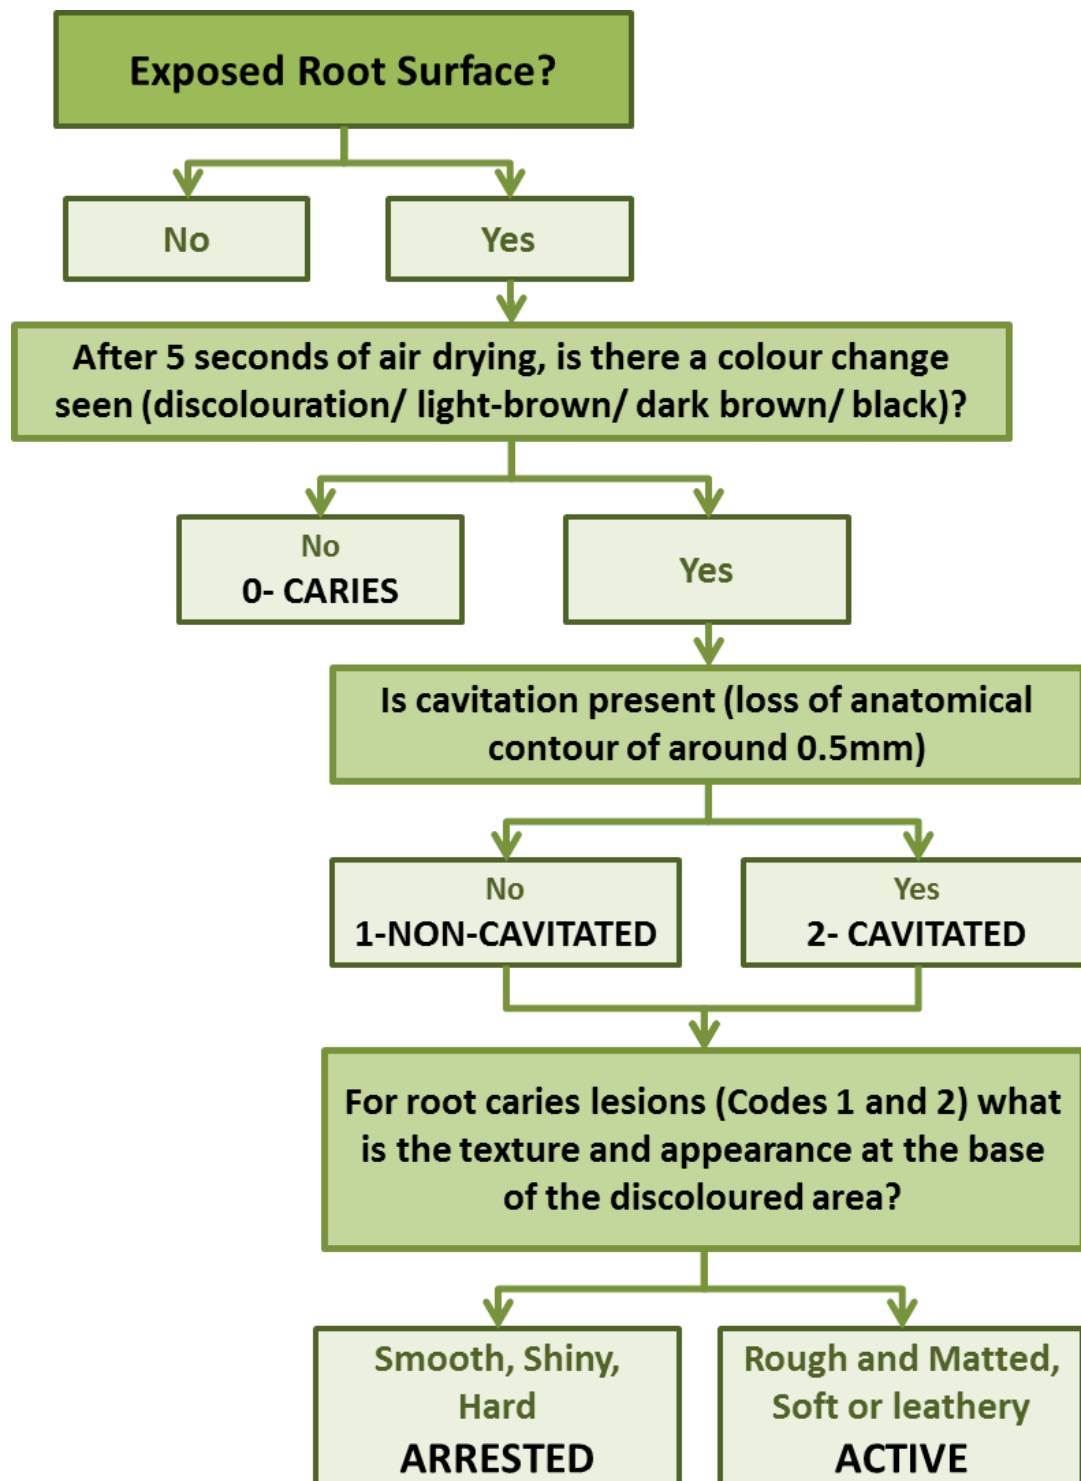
Exposed Root Surface?

No

Yes

After 5 seconds of air drying, is there a colour change seen (discolouration/ light-brown/ dark brown/ black)?

No
0- CARIES

Yes

Is cavitation present (loss of anatomical contour of around 0.5mm)

No
1-NON-CAVITATED

Yes
2- CAVITATED

For root caries lesions (Codes 1 and 2) what is the texture and appearance at the base of the discoloured area?

Smooth, Shiny, Hard
ARRESTED

Rough and Matted, Soft or leathery
ACTIVE